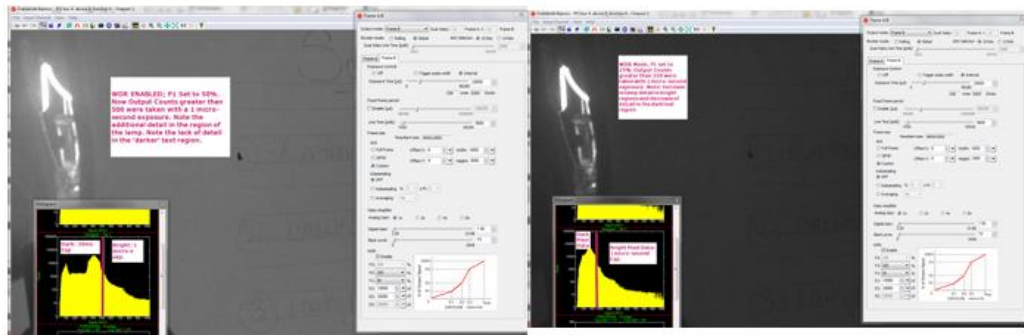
WDR ENABLED; P1 Set to 50%. Now Output Counts greater then 500 were taken with a 1 micro-second exposure. Note the additional detail in the region of the lamp. Note the lack of detail in the 'darker' text region.

Dark: 30ms Exp

Bright: 1 micro-s exp.

WDR Mode, P1 set to 25%; Output Counts greater than 250 were taken with 1 micro-second exposure. Note: Increase in lamp detail in bright region and decrease of detail in the dark text region.

Bright Pixel Data: 1 micro-second exp.